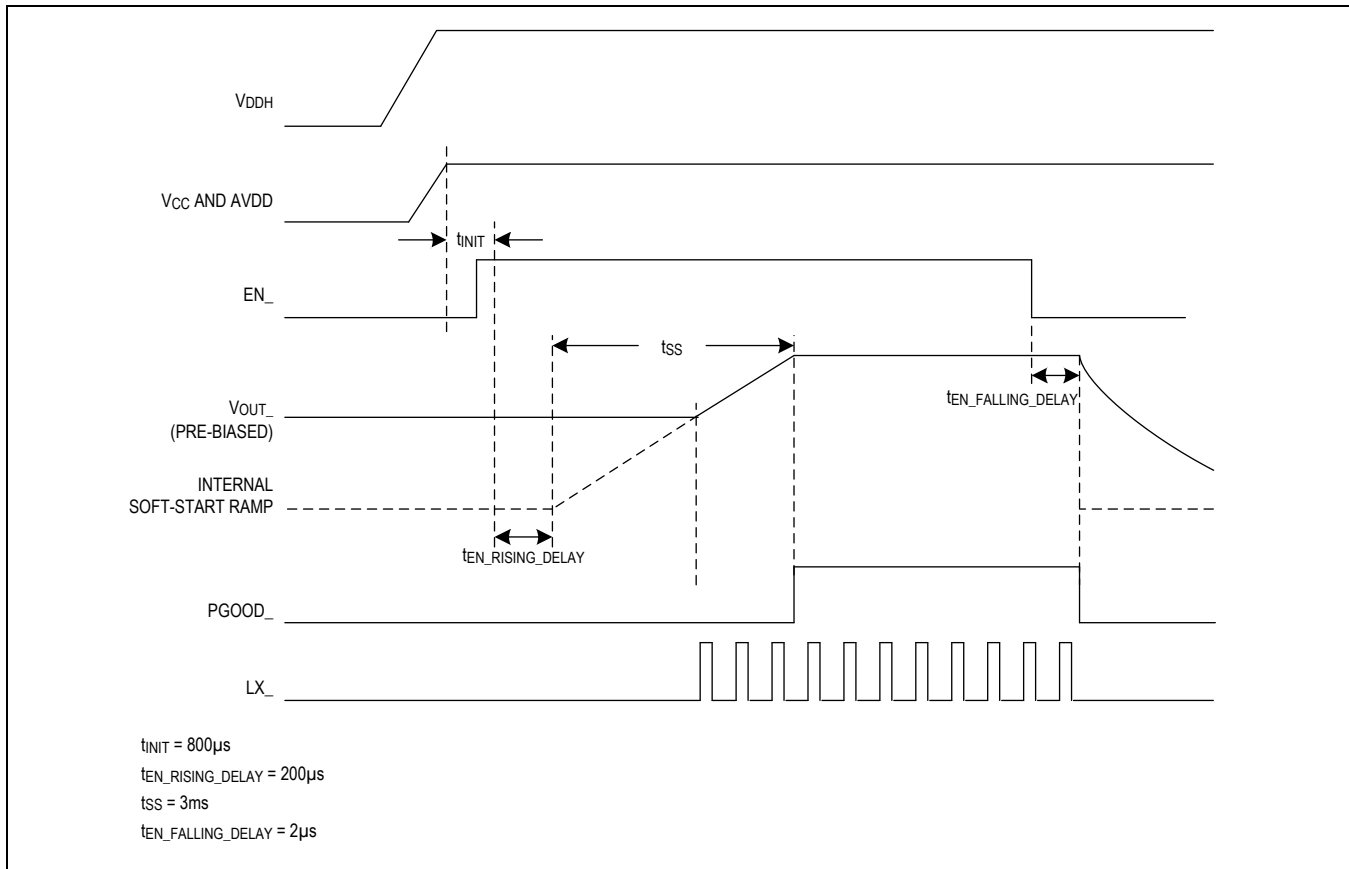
$V_{DDH}$

$V_{CC}$ AND AVDD

$t_{INIT}$

EN_

$t_{SS}$

$V_{OUT\_}$
(PRE-BIASED)

$t_{EN\_FALLING\_DELAY}$

INTERNAL
SOFT-START RAMP

$t_{EN\_RISING\_DELAY}$

PGOOD_

LX_

$t_{INIT}$ = 800µs
$t_{EN\_RISING\_DELAY}$ = 200µs
$t_{SS}$ = 3ms
$t_{EN\_FALLING\_DELAY}$ = 2µs